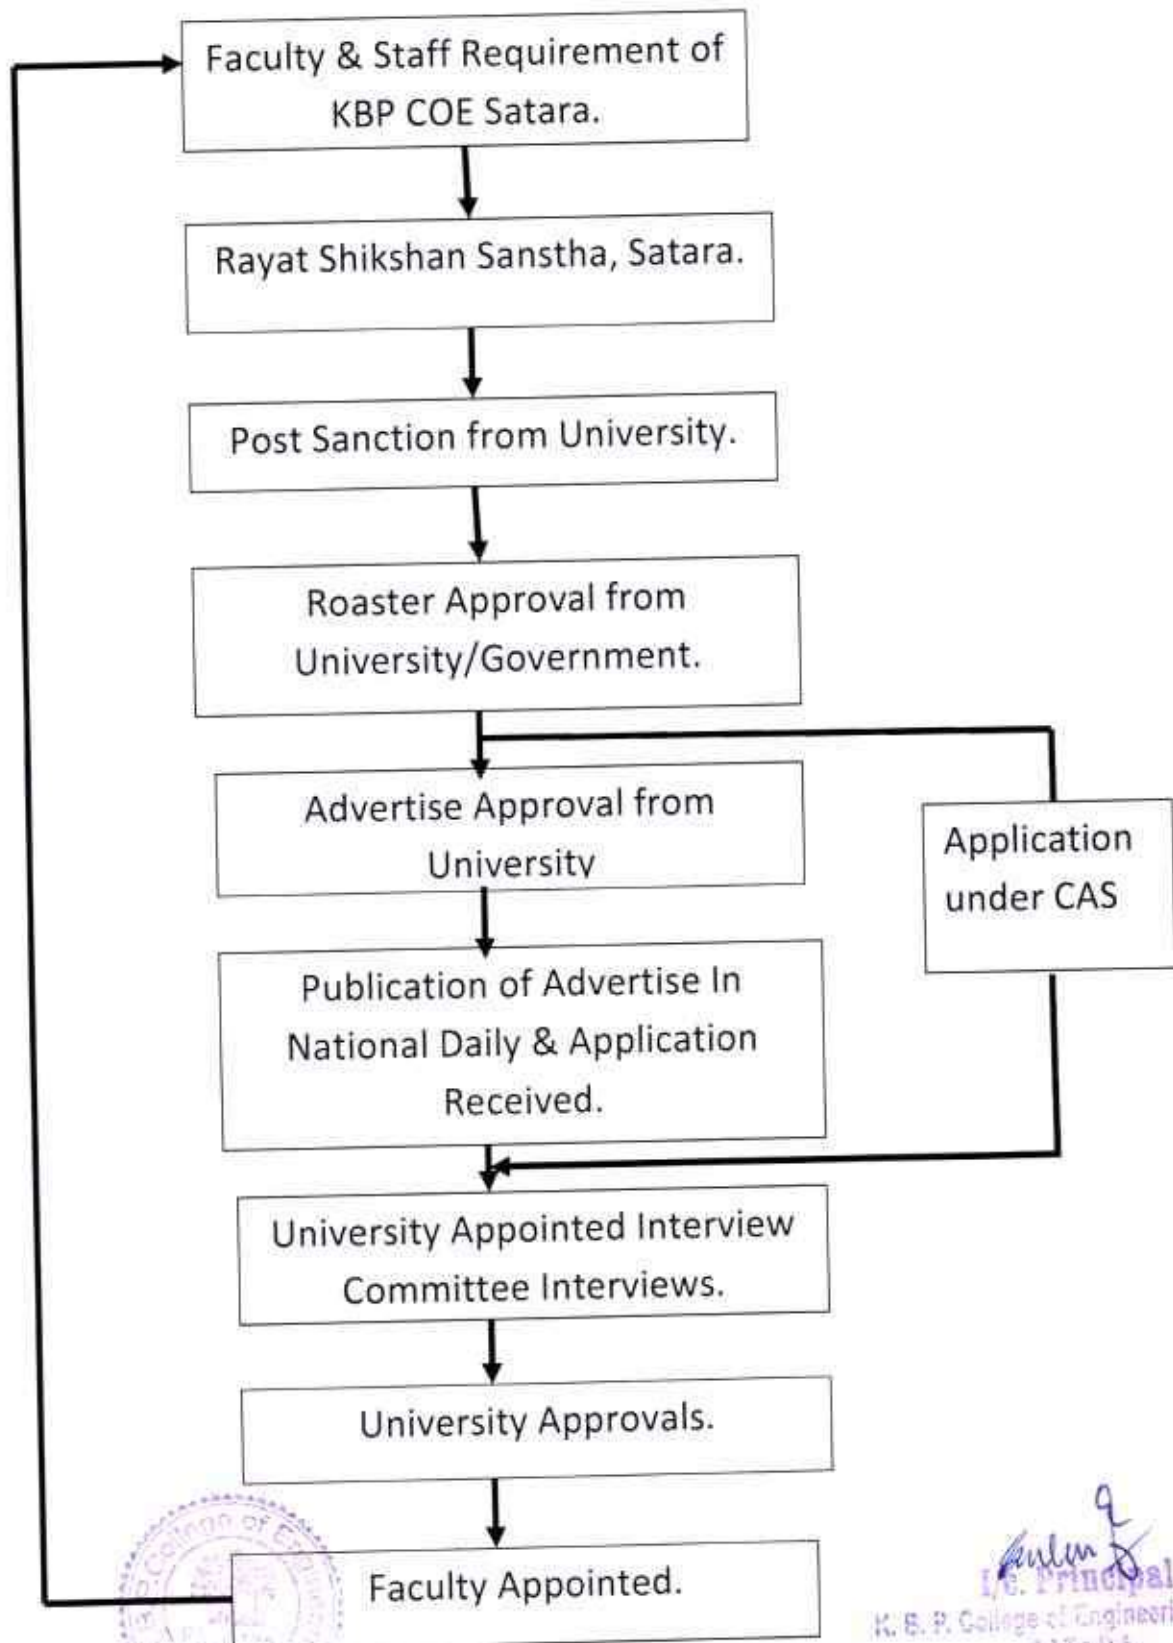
Faculty & Staff Requirement of KBP COE Satara.

Rayat Shikshan Sanstha, Satara.

Post Sanction from University.

Roaster Approval from University/Government.

Advertise Approval from University

Application under CAS

Publication of Advertise In National Daily & Application Received.

University Appointed Interview Committee Interviews.

University Approvals.

Faculty Appointed.

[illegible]

I/C. Principal
K. B. P. College of Engineeri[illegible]